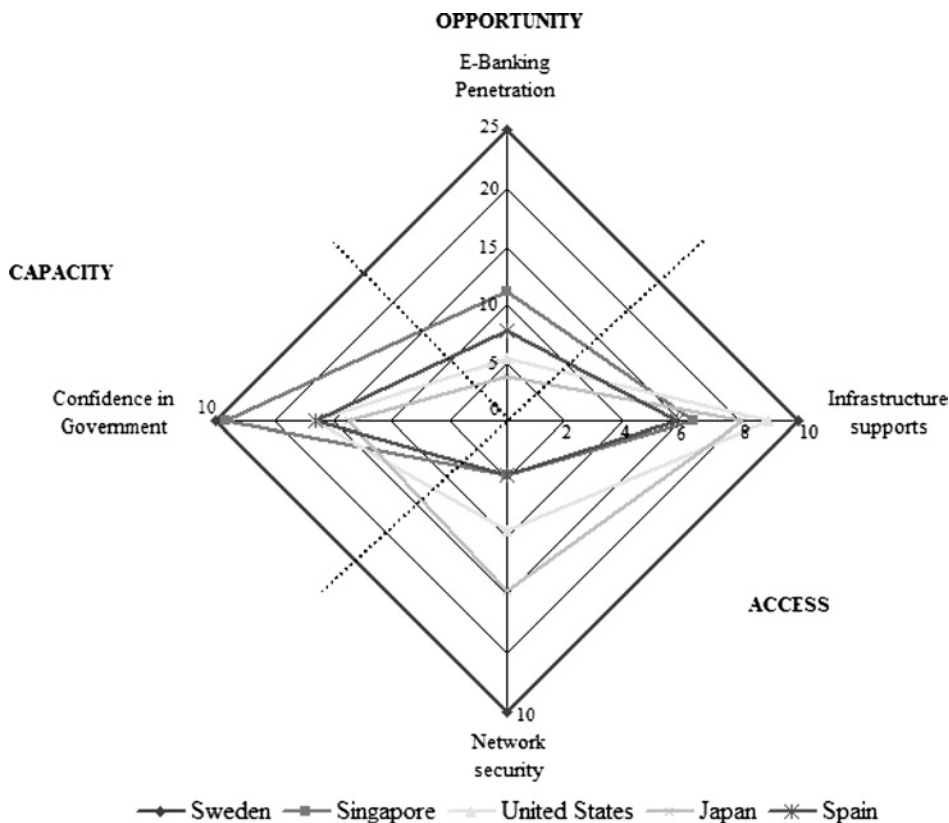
OPPORTUNITY

E-Banking Penetration

25

20

15

10

5

0

CAPACITY

Confidence in Government

10

2

4

6

8

10

Infrastructure supports

ACCESS

10

Network security

Sweden Singapore United States Japan Spain